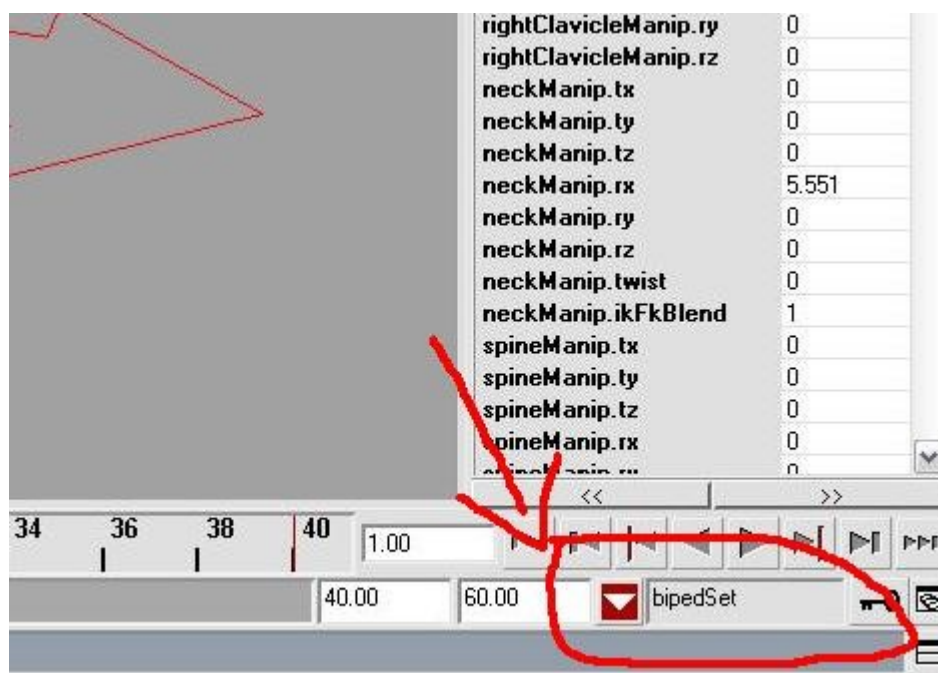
| | |
|---|---|
| rightClavicleManip.ry | 0 |
| rightClavicleManip.rz | 0 |
| neckManip.tx | 0 |
| neckManip.ty | 0 |
| neckManip.tz | 0 |
| neckManip.rx | 5.551 |
| neckManip.ry | 0 |
| neckManip.rz | 0 |
| neckManip.twist | 0 |
| neckManip.ikFkBlend | 1 |
| spineManip.tx | 0 |
| spineManip.ty | 0 |
| spineManip.tz | 0 |
| spineManip.rx | 0 |
| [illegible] | 0 |

<< >>

34 36 38 40

1.00

40.00 60.00 bipedSet